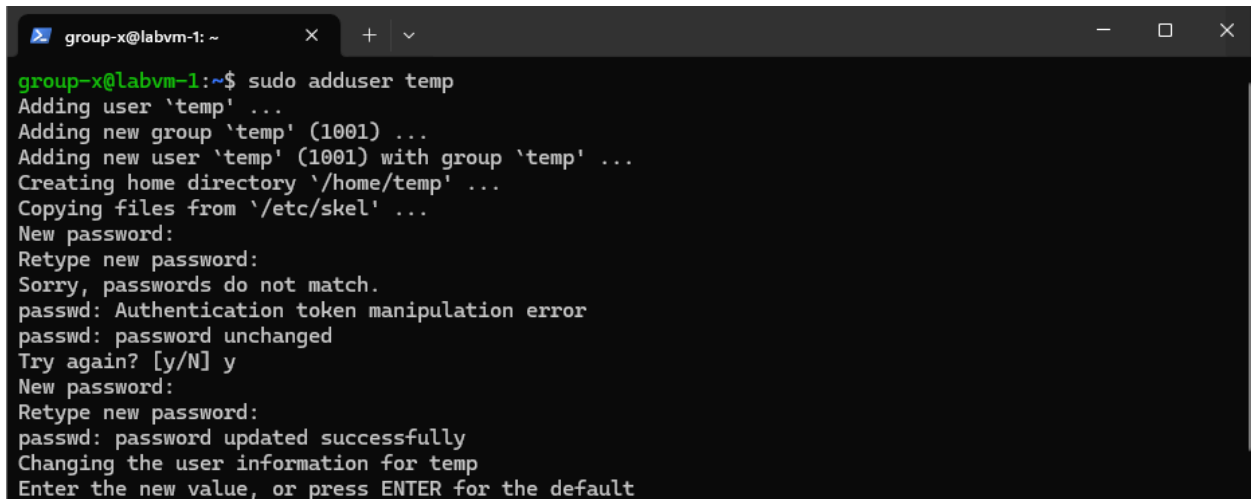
group-x@labvm-1: ~

group-x@labvm-1:~$ sudo adduser temp
Adding user `temp' ...
Adding new group `temp' (1001) ...
Adding new user `temp' (1001) with group `temp' ...
Creating home directory `/home/temp' ...
Copying files from `/etc/skel' ...
New password:
Retype new password:
Sorry, passwords do not match.
passwd: Authentication token manipulation error
passwd: password unchanged
Try again? [y/N] y
New password:
Retype new password:
passwd: password updated successfully
Changing the user information for temp
Enter the new value, or press ENTER for the default